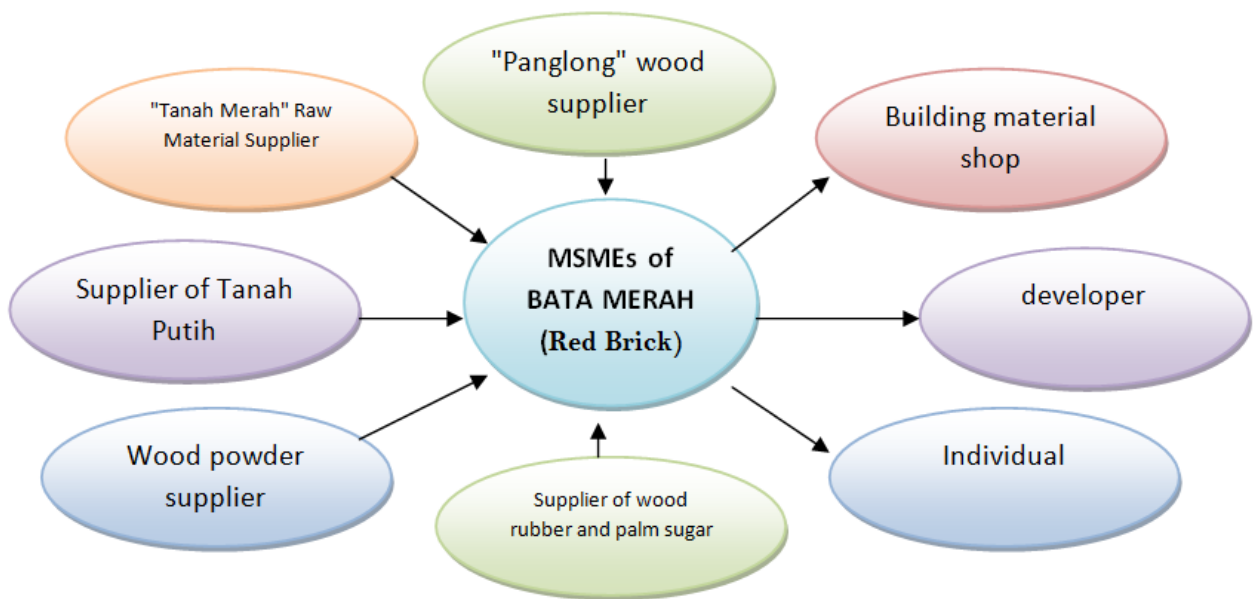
"Panglong" wood supplier

"Tanah Merah" Raw Material Supplier

Building material shop

MSMEs of BATA MERAH (Red Brick)

Supplier of Tanah Putih

developer

Wood powder supplier

Individual

Supplier of wood rubber and palm sugar